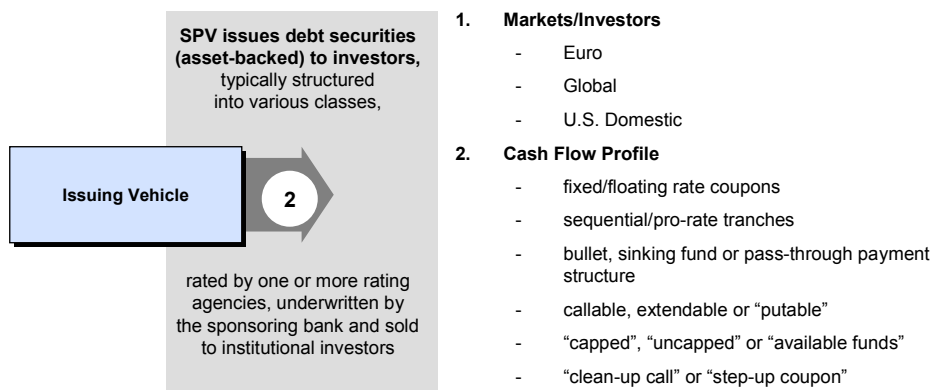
**SPV issues debt securities (asset-backed) to investors,** typically structured into various classes,

Issuing Vehicle

2

rated by one or more rating agencies, underwritten by the sponsoring bank and sold to institutional investors

1. Markets/Investors
- Euro
- Global
- U.S. Domestic

2. Cash Flow Profile
- fixed/floating rate coupons
- sequential/pro-rate tranches
- bullet, sinking fund or pass-through payment structure
- callable, extendable or "putable"
- "capped", "uncapped" or "available funds"
- "clean-up call" or "step-up coupon"